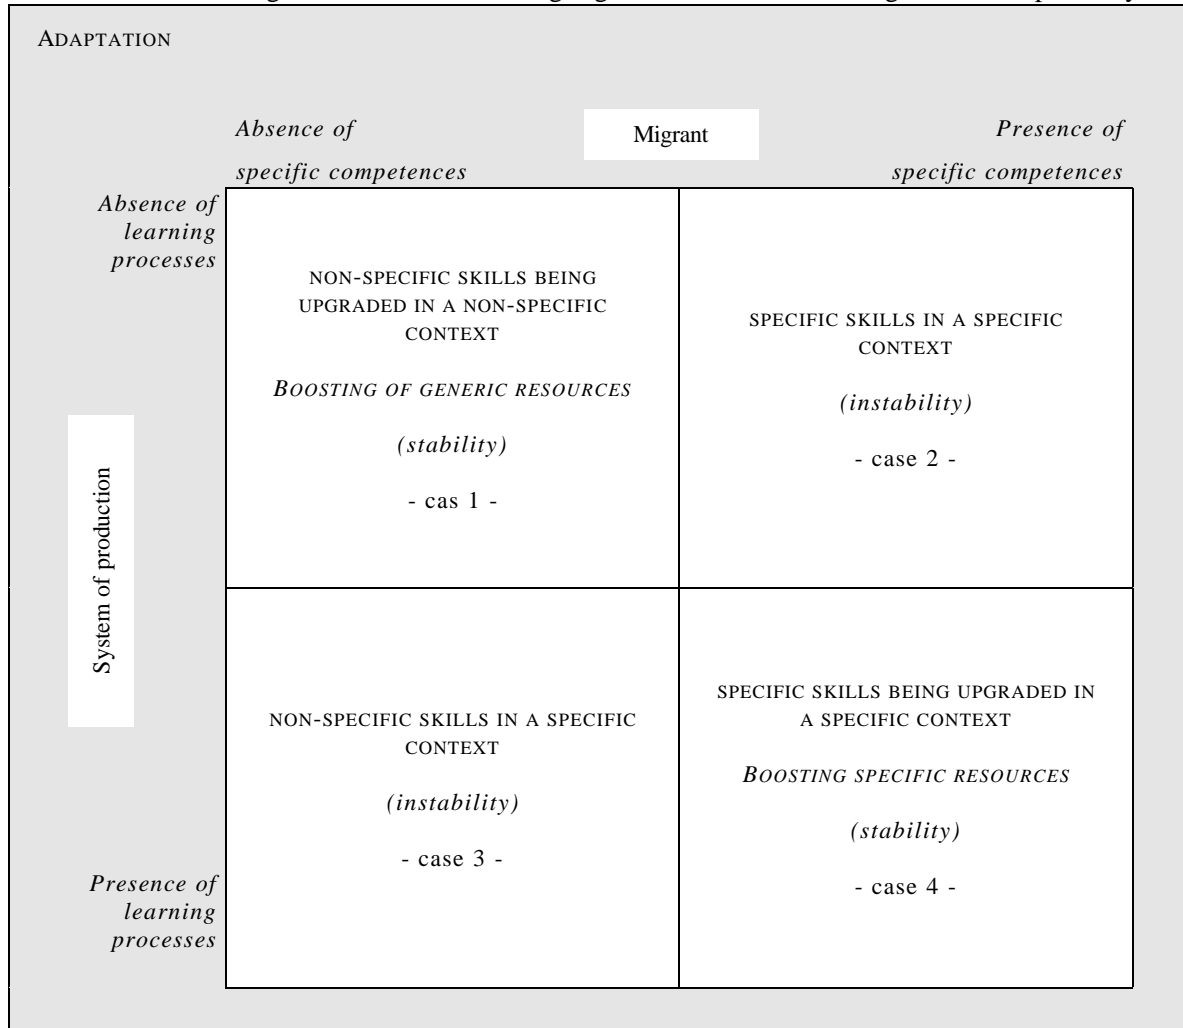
ADAPTATION

*Absence of specific competences*

Migrant

*Presence of specific competences*

*Absence of learning processes*

System of production

*Presence of learning processes*

| NON-SPECIFIC SKILLS BEING UPGRADED IN A NON-SPECIFIC CONTEXT *BOOSTING OF GENERIC RESOURCES* *(stability)* - cas 1 - | SPECIFIC SKILLS IN A SPECIFIC CONTEXT *(instability)* - case 2 - |
|---|---|
| NON-SPECIFIC SKILLS IN A SPECIFIC CONTEXT *(instability)* - case 3 - | SPECIFIC SKILLS BEING UPGRADED IN A SPECIFIC CONTEXT *BOOSTING SPECIFIC RESOURCES* *(stability)* - case 4 - |